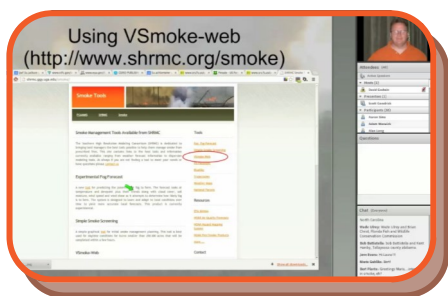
Using VSmoke-web
(http://www.shrmc.org/smoke)

Smoke Tools

Smoke Management Tools Available from SHRMC

Experimental Fog Forecast

Simple Smoke Screening

VSmoke-Web

Tools

Resources

Attendees

Chat